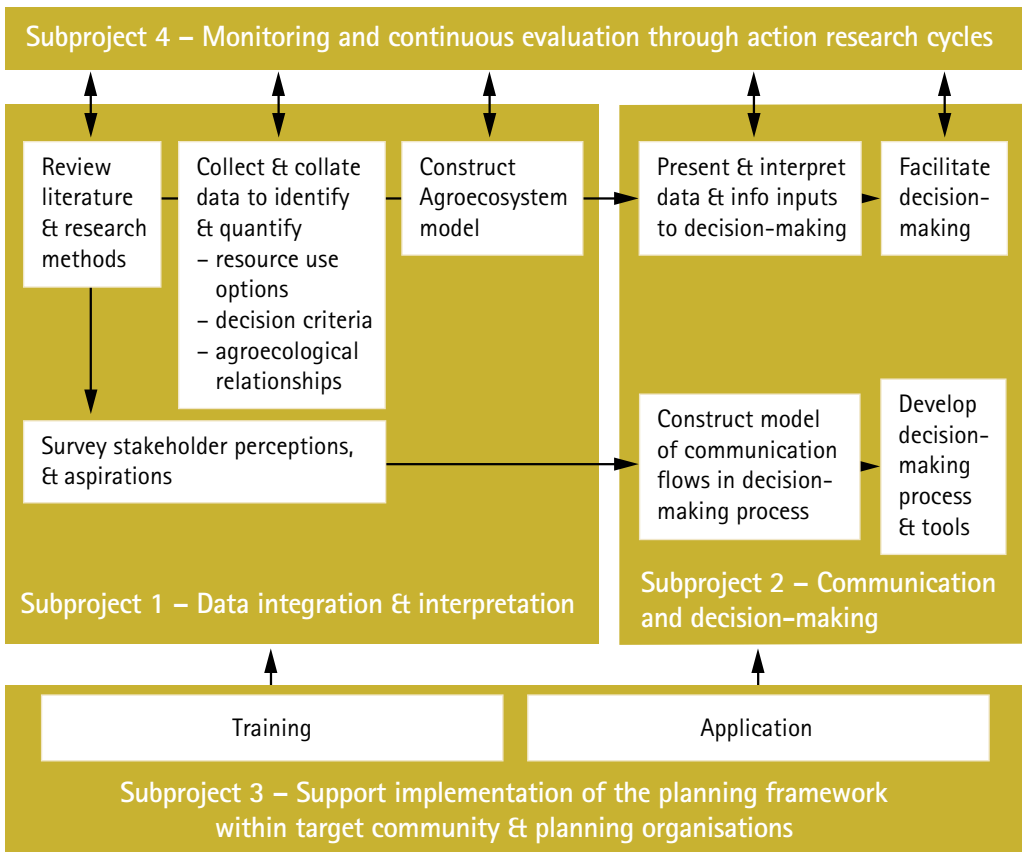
Subproject 4 – Monitoring and continuous evaluation through action research cycles

Review literature & research methods

Collect & collate data to identify & quantify
– resource use options
– decision criteria
– agroecological relationships

Construct Agroecosystem model

Present & interpret data & info inputs to decision-making

Facilitate decision-making

Survey stakeholder perceptions, & aspirations

Construct model of communication flows in decision-making process

Develop decision-making process & tools

Subproject 1 – Data integration & interpretation

Subproject 2 – Communication and decision-making

Training

Application

Subproject 3 – Support implementation of the planning framework within target community & planning organisations